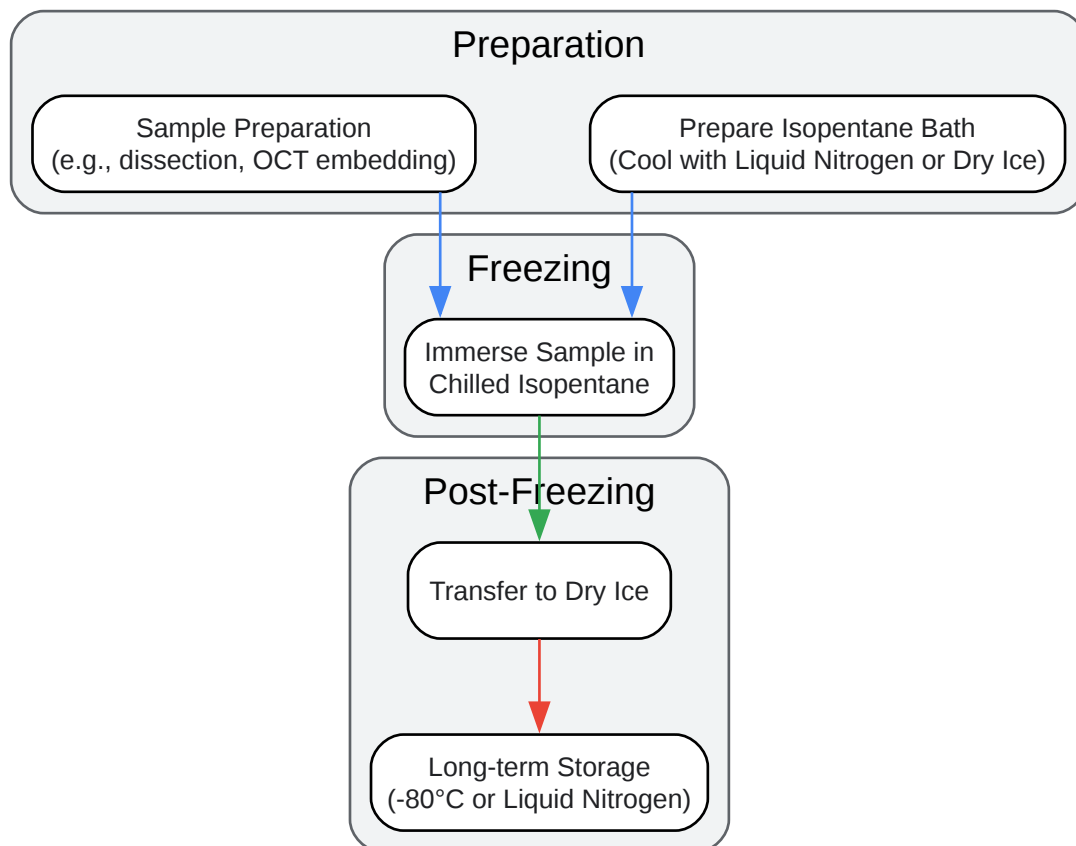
Preparation

Sample Preparation
(e.g., dissection, OCT embedding)

Prepare Isopentane Bath
(Cool with Liquid Nitrogen or Dry Ice)

Freezing

Immerse Sample in Chilled Isopentane

Post-Freezing

Transfer to Dry Ice

Long-term Storage
(-80°C or Liquid Nitrogen)